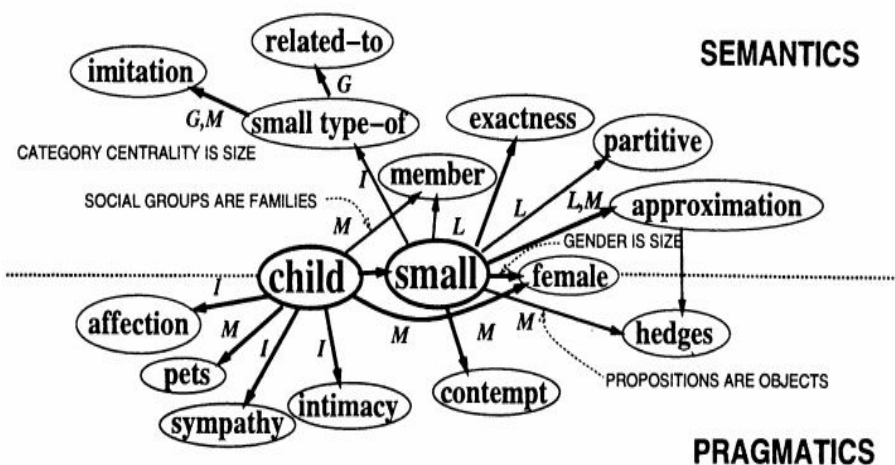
related–to

SEMANTICS

imitation

G

G,M

small type–of

exactness

partitive

CATEGORY CENTRALITY IS SIZE

I

member

L,M

SOCIAL GROUPS ARE FAMILIES

M

L

L

approximation

GENDER IS SIZE

child

small

female

I

affection

M

M

M

M

hedges

pets

I

I

contempt

PROPOSITIONS ARE OBJECTS

sympathy

intimacy

PRAGMATICS